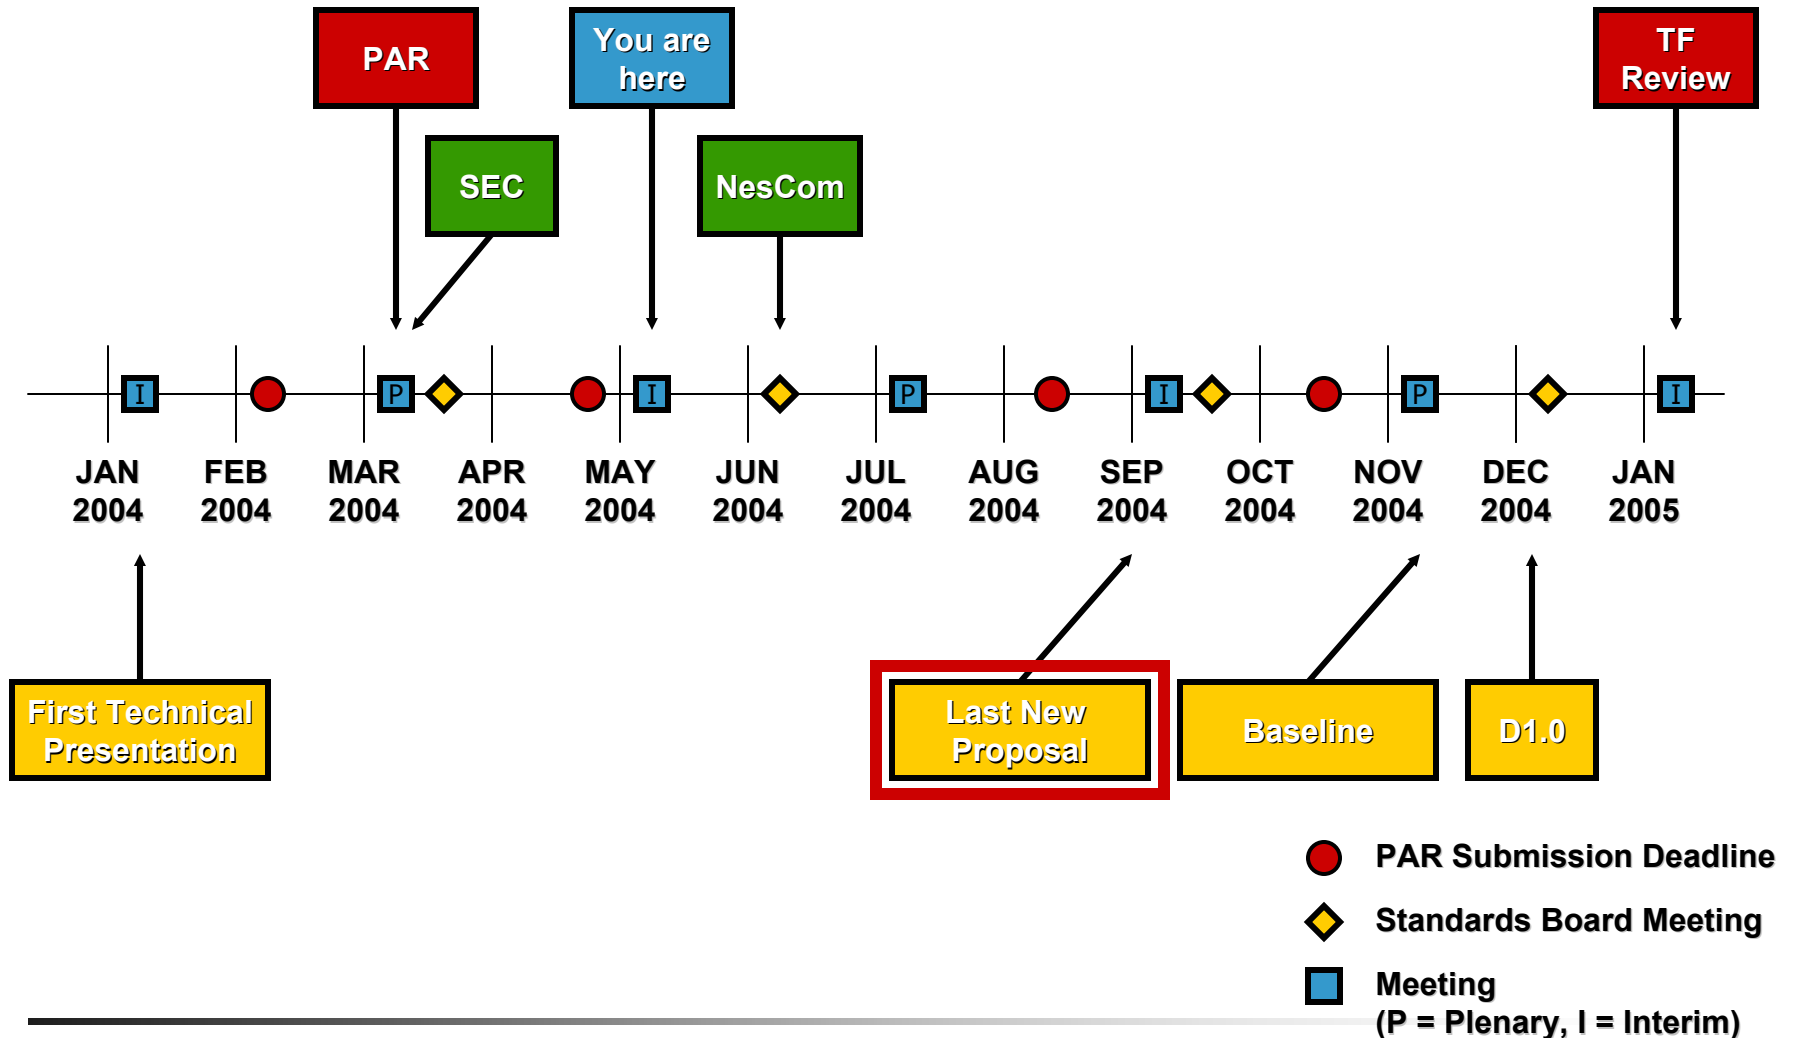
PAR

You are here

TF Review

SEC

NesCom

I P I P I P I

JAN 2004 FEB 2004 MAR 2004 APR 2004 MAY 2004 JUN 2004 JUL 2004 AUG 2004 SEP 2004 OCT 2004 NOV 2004 DEC 2004 JAN 2005

First Technical Presentation

Last New Proposal

Baseline

D1.0

PAR Submission Deadline

Standards Board Meeting

Meeting
(P = Plenary, I = Interim)